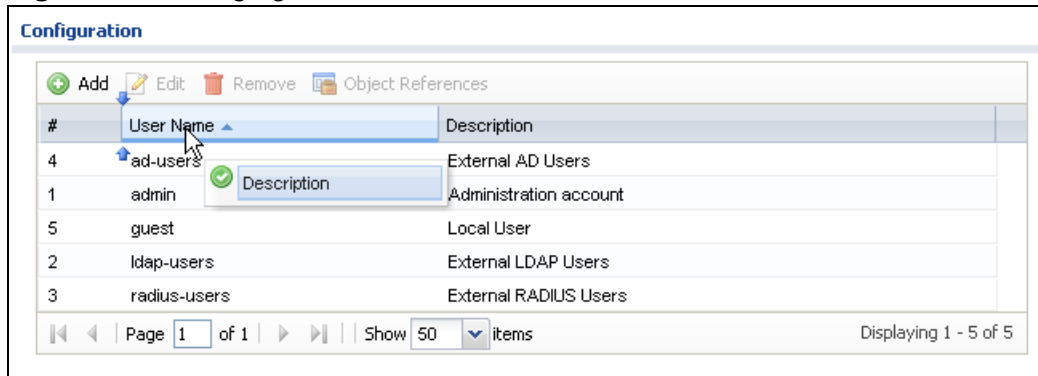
Configuration

Add Edit Remove Object References

| # | User Name | Description |
|---|---|---|
| 4 | ad-users | External AD Users |
| 1 | admin | Administration account |
| 5 | guest | Local User |
| 2 | ldap-users | External LDAP Users |
| 3 | radius-users | External RADIUS Users |

Description

Page 1 of 1 | Show 50 items Displaying 1 - 5 of 5